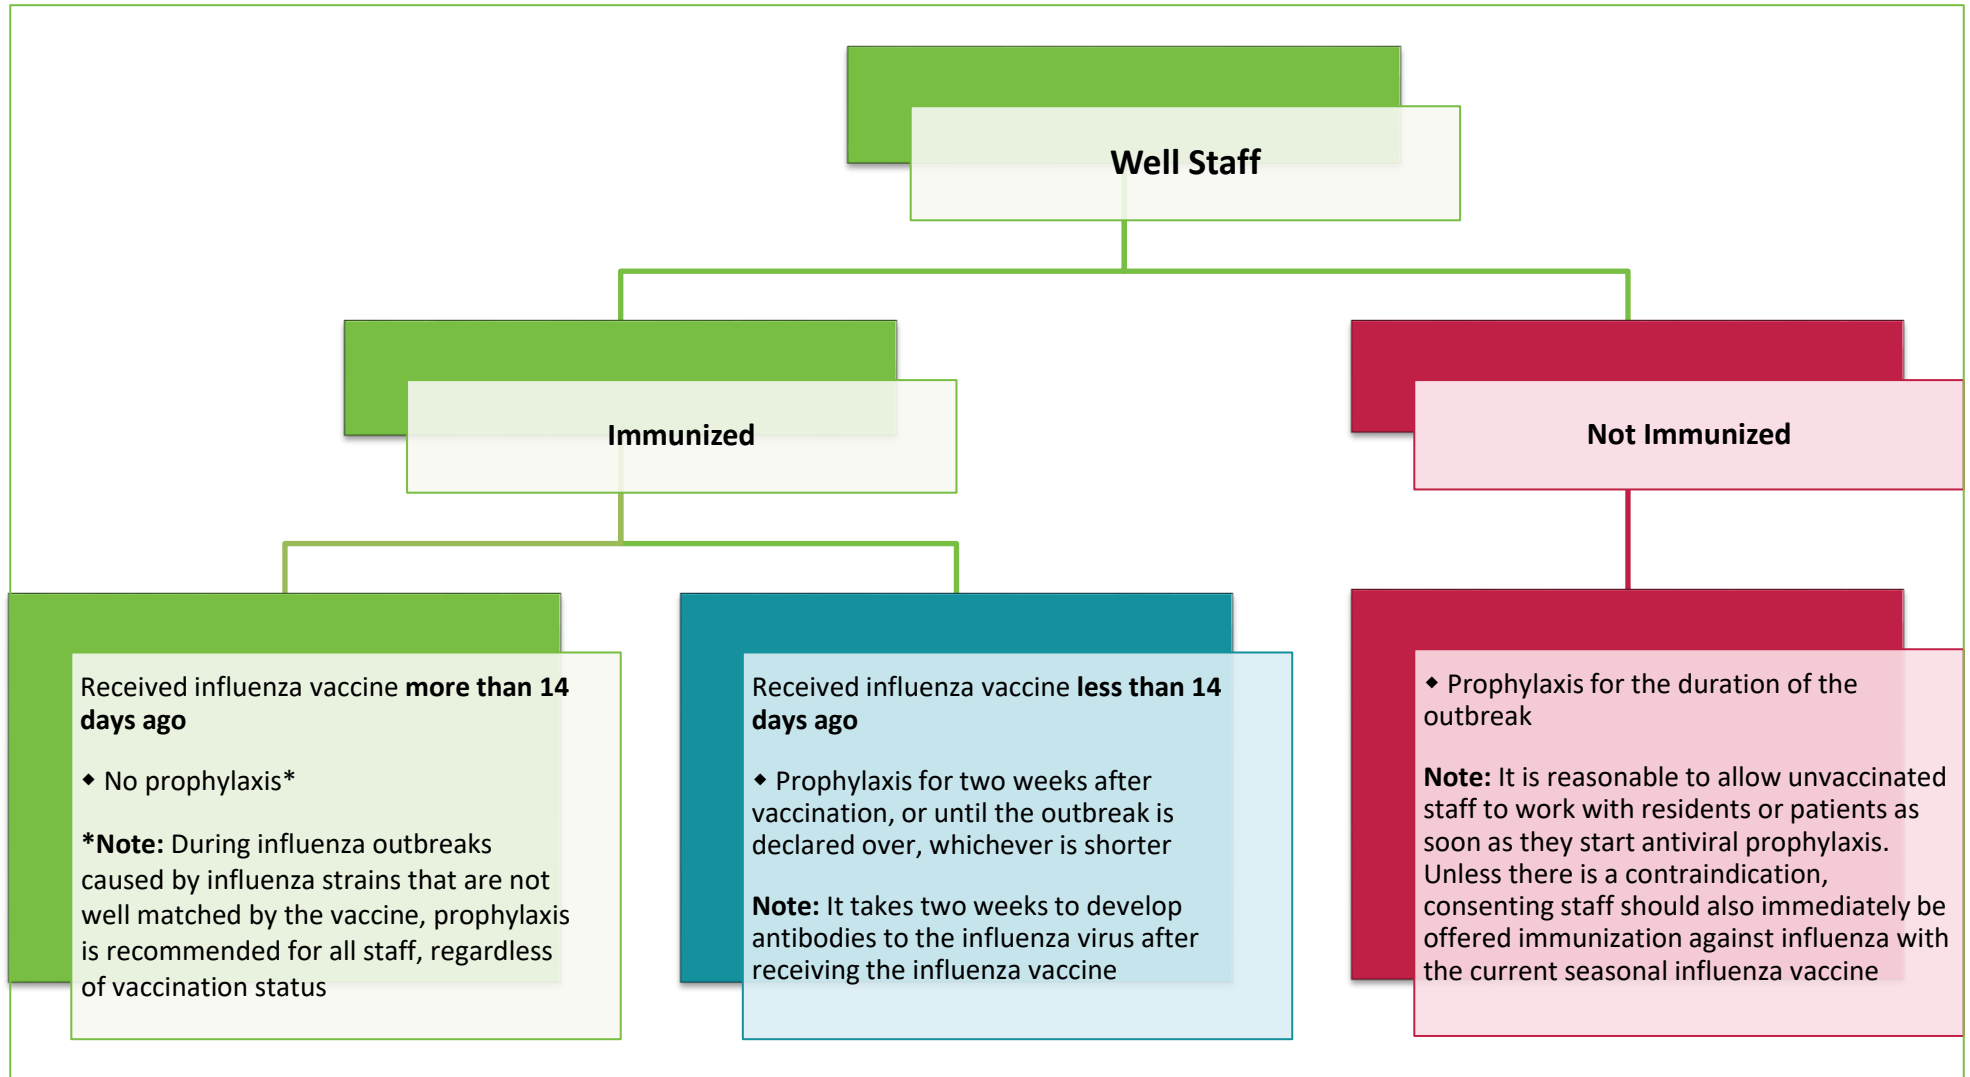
Well Staff

Immunized

Not Immunized

Received influenza vaccine **more than 14 days ago**

◆ No prophylaxis*

***Note:** During influenza outbreaks caused by influenza strains that are not well matched by the vaccine, prophylaxis is recommended for all staff, regardless of vaccination status

Received influenza vaccine **less than 14 days ago**

◆ Prophylaxis for two weeks after vaccination, or until the outbreak is declared over, whichever is shorter

**Note:** It takes two weeks to develop antibodies to the influenza virus after receiving the influenza vaccine

◆ Prophylaxis for the duration of the outbreak

**Note:** It is reasonable to allow unvaccinated staff to work with residents or patients as soon as they start antiviral prophylaxis. Unless there is a contraindication, consenting staff should also immediately be offered immunization against influenza with the current seasonal influenza vaccine